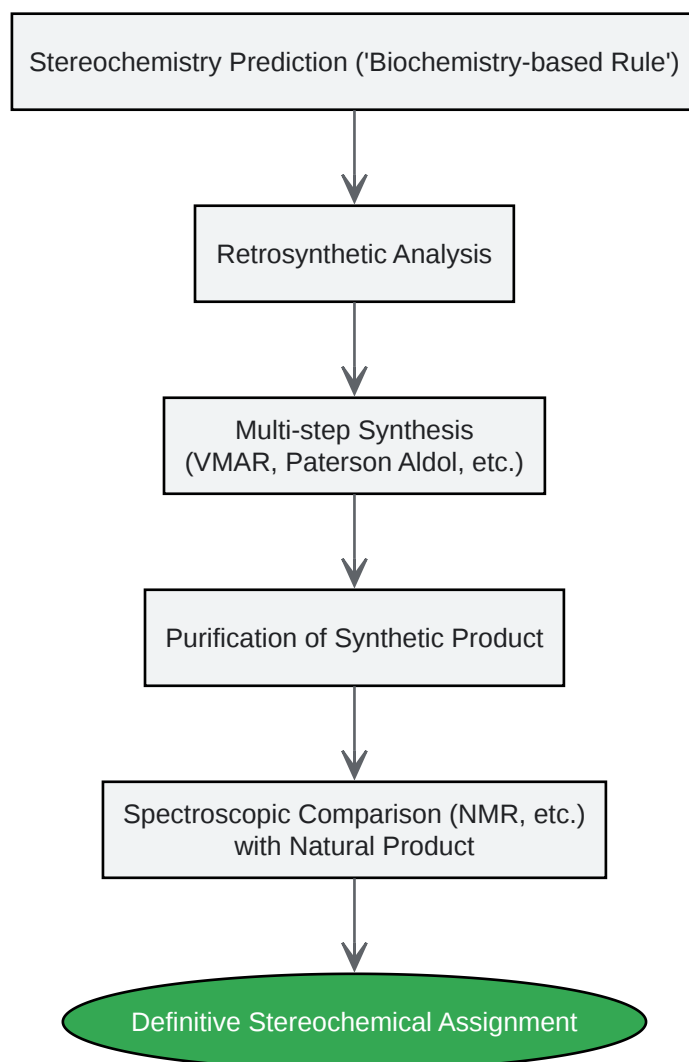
Stereochemistry Prediction ('Biochemistry-based Rule')

Retrosynthetic Analysis

Multi-step Synthesis
(VMAR, Paterson Aldol, etc.)

Purification of Synthetic Product

Spectroscopic Comparison (NMR, etc.)
with Natural Product

Definitive Stereochemical Assignment